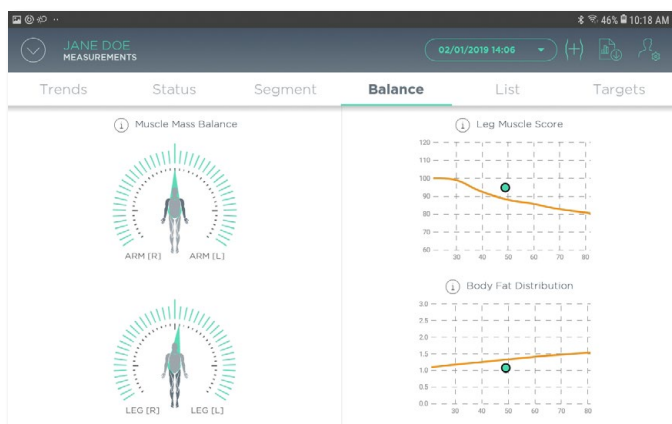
46% 10:18 AM

JANE DOE
MEASUREMENTS

02/01/2019 14:06

(+)

Trends Status Segment Balance List Targets

Muscle Mass Balance

ARM [R] ARM [L]

LEG [R] LEG [L]

Leg Muscle Score

120
110
100
90
80
70
60
30 40 50 60 70 80

Body Fat Distribution

3.0
2.5
2.0
1.5
1.0
0.5
0.0
30 40 50 60 70 80